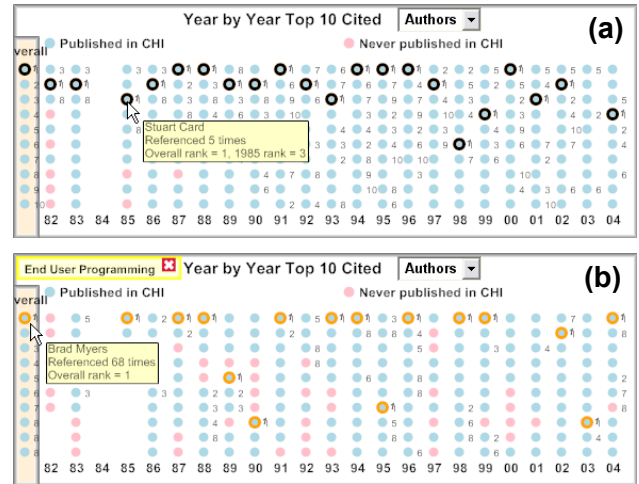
Year by Year Top 10 Cited
Authors
(a)
Overall
Published in CHI
Never published in CHI
Stuart Card
Referenced 5 times
Overall rank = 1, 1985 rank = 3
82 83 84 85 86 87 88 89 90 91 92 93 94 95 96 97 98 99 00 01 02 03 04

End User Programming
Year by Year Top 10 Cited
Authors
(b)
verall
Published in CHI
Never published in CHI
Brad Myers
Referenced 68 times
Overall rank = 1
82 83 84 85 86 87 88 89 90 91 92 93 94 95 96 97 98 99 00 01 02 03 04